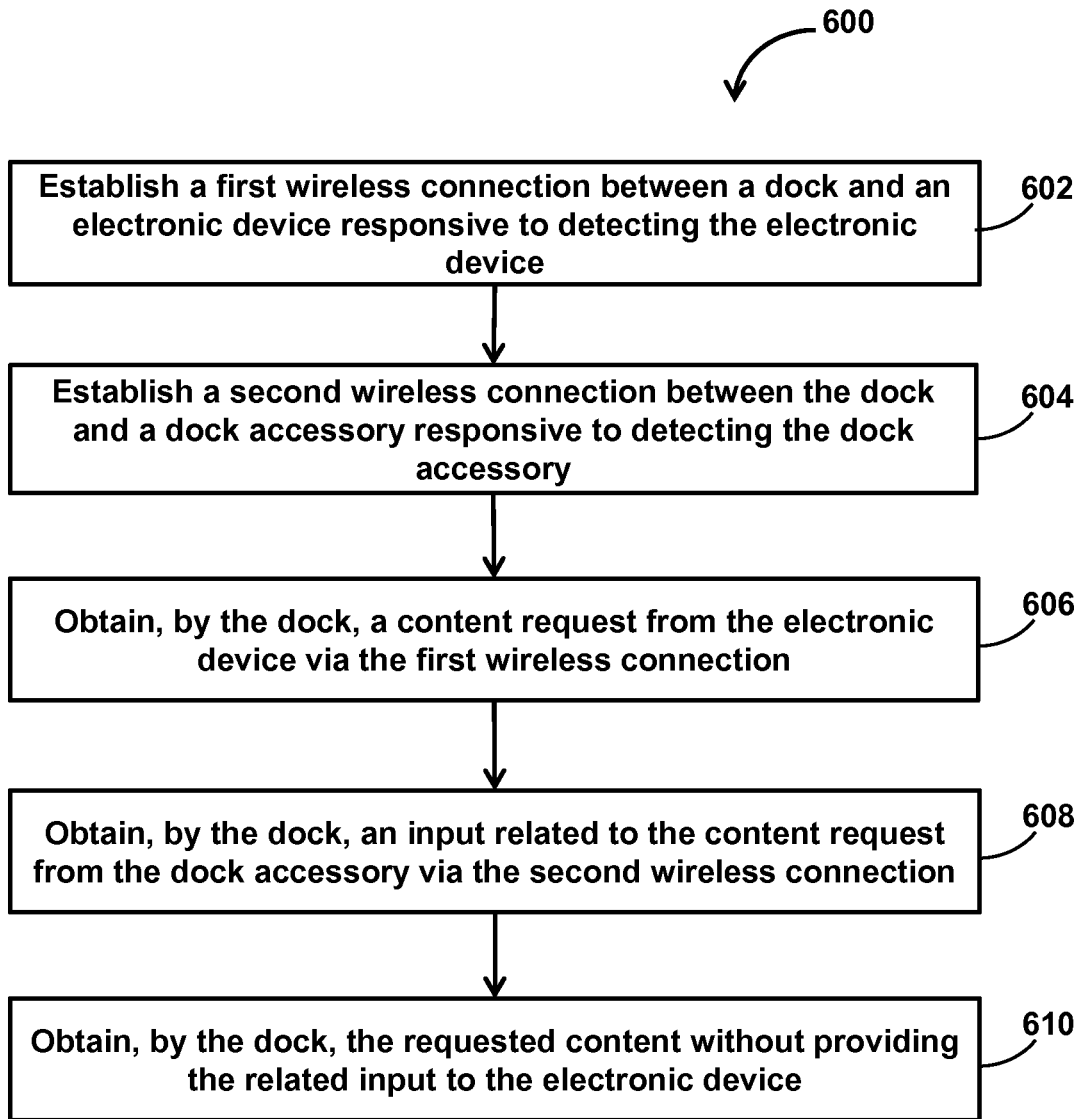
600

Establish a first wireless connection between a dock and an electronic device responsive to detecting the electronic device

602

Establish a second wireless connection between the dock and a dock accessory responsive to detecting the dock accessory

604

Obtain, by the dock, a content request from the electronic device via the first wireless connection

606

Obtain, by the dock, an input related to the content request from the dock accessory via the second wireless connection

608

Obtain, by the dock, the requested content without providing the related input to the electronic device

610